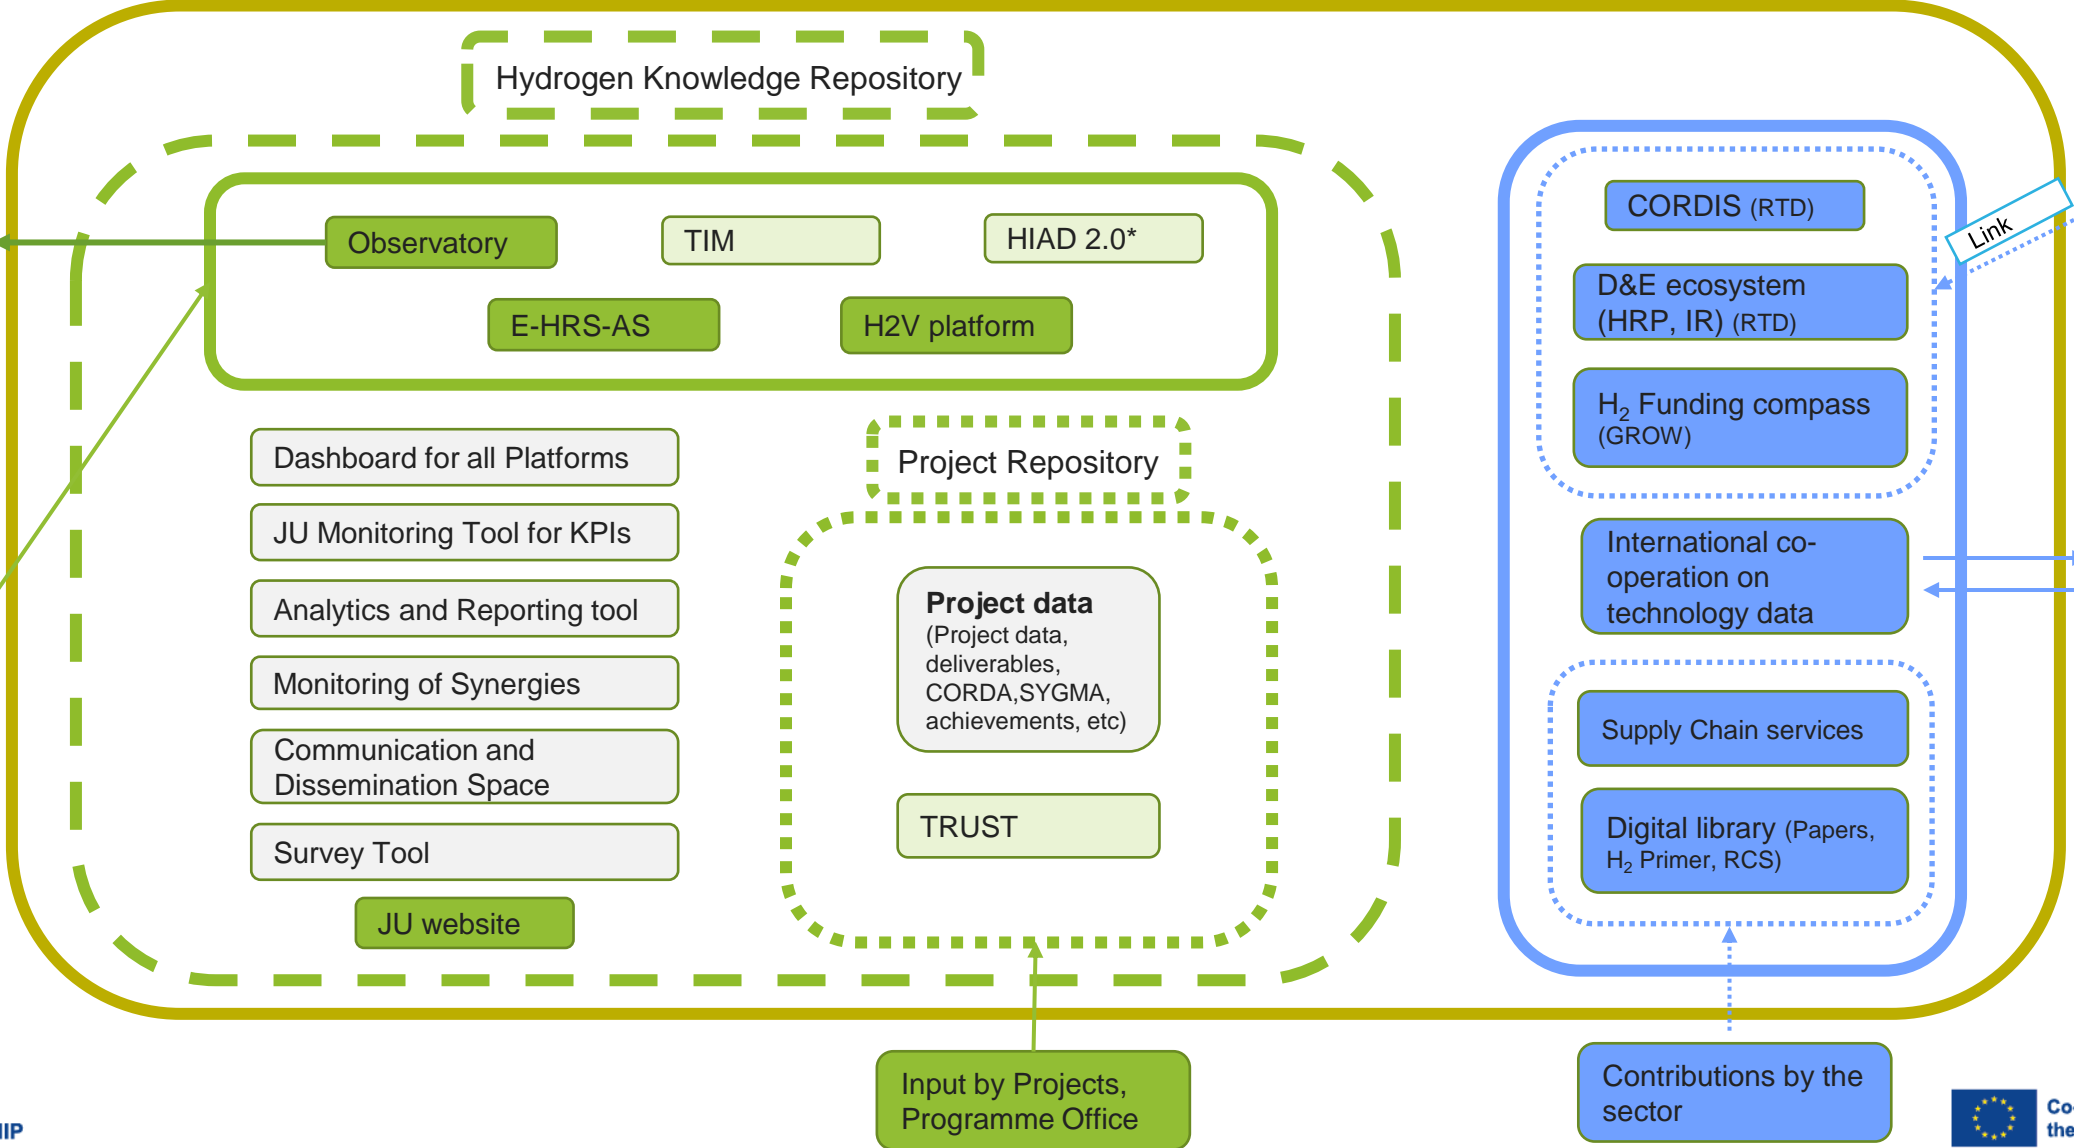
Hydrogen Knowledge Repository

Observatory

TIM

HIAD 2.0*

E-HRS-AS

H2V platform

Dashboard for all Platforms

JU Monitoring Tool for KPIs

Analytics and Reporting tool

Monitoring of Synergies

Communication and Dissemination Space

Survey Tool

JU website

Project Repository

**Project data** (Project data, deliverables, CORDA,SYGMA, achievements, etc)

TRUST

CORDIS (RTD)

D&E ecosystem (HRP, IR) (RTD)

$H_2$ Funding compass (GROW)

International co-operation on technology data

Supply Chain services

Digital library (Papers, $H_2$ Primer, RCS)

Link

Input by Projects, Programme Office

Contributions by the sector

IIP

Co the